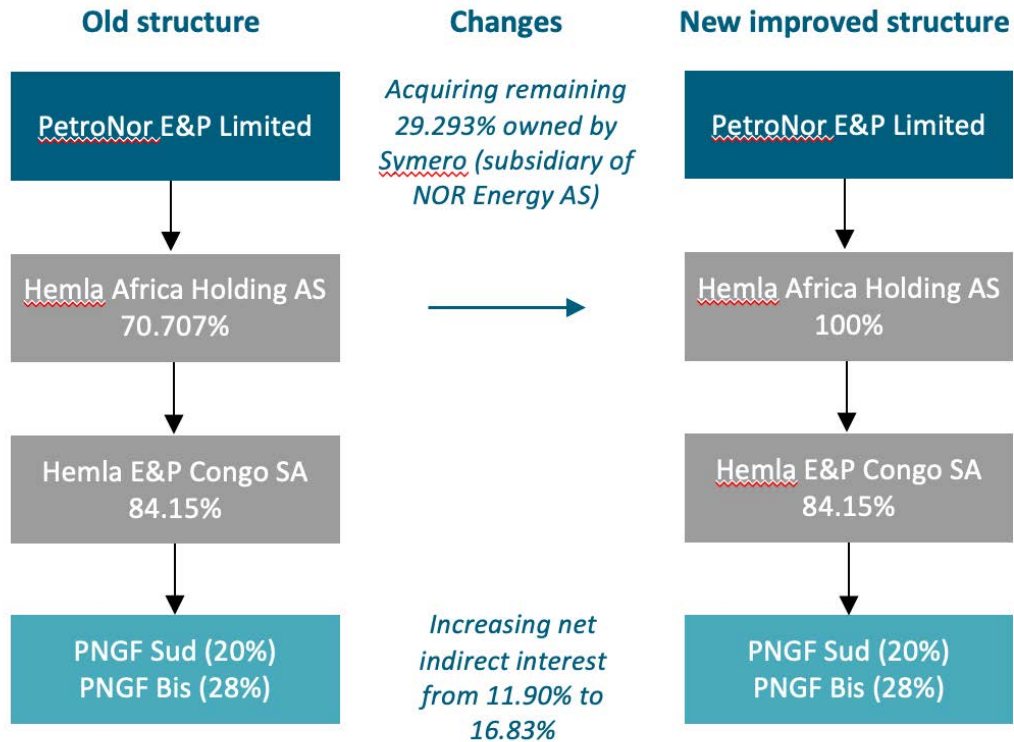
Old structure

PetroNor E&P Limited

Hemla Africa Holding AS 70.707%

Hemla E&P Congo SA 84.15%

PNGF Sud (20%) PNGF Bis (28%)

Changes

Acquiring remaining 29.293% owned by Symero (subsidiary of NOR Energy AS)

Increasing net indirect interest from 11.90% to 16.83%

New improved structure

PetroNor E&P Limited

Hemla Africa Holding AS 100%

Hemla E&P Congo SA 84.15%

PNGF Sud (20%) PNGF Bis (28%)